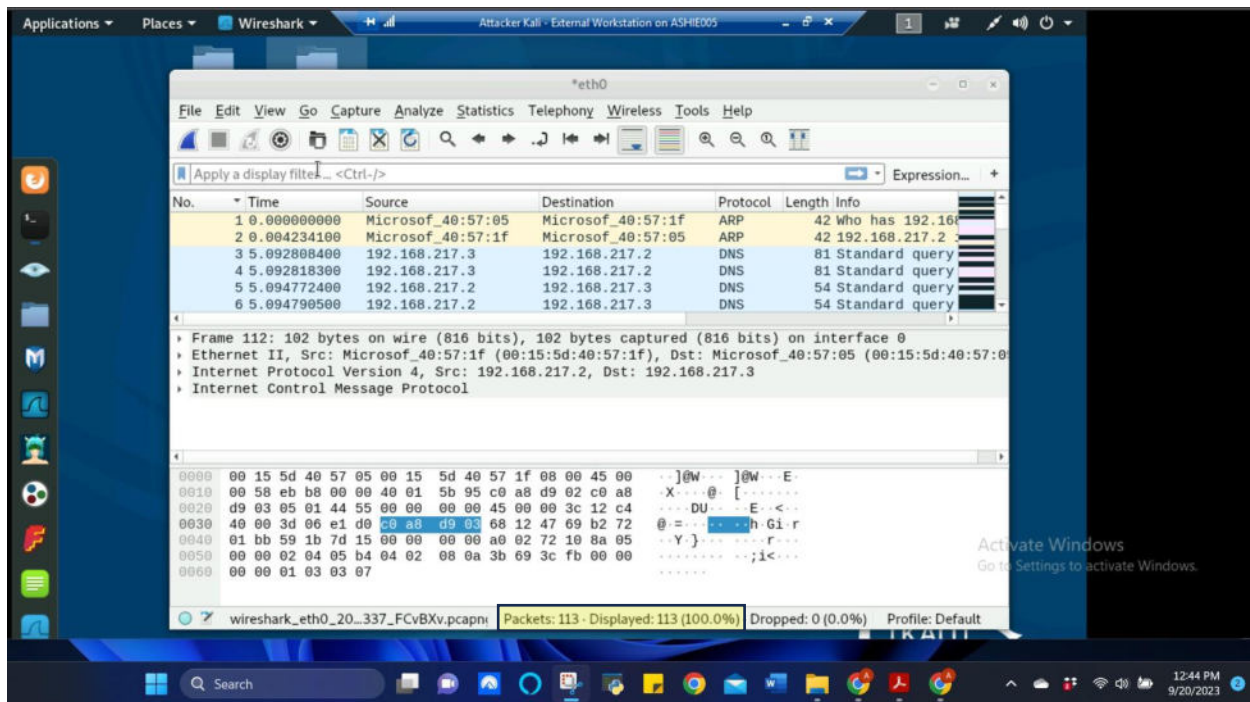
Applications ▾ Places ▾ Wireshark ▾ Attacker Kali - External Workstation on ASHIE005

*eth0

File Edit View Go Capture Analyze Statistics Telephony Wireless Tools Help

Apply a display filter ... <Ctrl-/>  Expression... +

| No. | Time | Source | Destination | Protocol | Length | Info |
|---|---|---|---|---|---|---|
| 1 | 0.000000000 | Microsof_40:57:05 | Microsof_40:57:1f | ARP | 42 | Who has 192.16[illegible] |
| 2 | 0.004234100 | Microsof_40:57:1f | Microsof_40:57:05 | ARP | 42 | 192.168.217.2 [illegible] |
| 3 | 5.092808400 | 192.168.217.3 | 192.168.217.2 | DNS | 81 | Standard query |
| 4 | 5.092818300 | 192.168.217.3 | 192.168.217.2 | DNS | 81 | Standard query |
| 5 | 5.094772400 | 192.168.217.2 | 192.168.217.3 | DNS | 54 | Standard query |
| 6 | 5.094790500 | 192.168.217.2 | 192.168.217.3 | DNS | 54 | Standard query |

Frame 112: 102 bytes on wire (816 bits), 102 bytes captured (816 bits) on interface 0
Ethernet II, Src: Microsof_40:57:1f (00:15:5d:40:57:1f), Dst: Microsof_40:57:05 (00:15:5d:40:57:0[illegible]
Internet Protocol Version 4, Src: 192.168.217.2, Dst: 192.168.217.3
Internet Control Message Protocol

0000 00 15 5d 40 57 05 00 15 5d 40 57 1f 08 00 45 00 ··]@W··· ]@W···E·
0010 00 58 eb b8 00 00 40 01 5b 95 c0 a8 d9 02 c0 a8 ·X····@· [·······
0020 d9 03 05 01 44 55 00 00 00 00 45 00 00 3c 12 c4 ····DU·· ··E··<··
0030 40 00 3d 06 e1 d0 c0 a8 d9 03 68 12 47 69 b2 72 @·=····· ··h·Gi·r
0040 01 bb 59 1b 7d 15 00 00 00 00 a0 02 72 10 8a 05 ··Y·}··· ····r···
0050 00 00 02 04 05 b4 04 02 08 0a 3b 69 3c fb 00 00 ········ ··;i<···
0060 00 00 01 03 03 07 ······

wireshark_eth0_20...337_FCvBXv.pcapng Packets: 113 · Displayed: 113 (100.0%) Dropped: 0 (0.0%) Profile: Default

Activate Windows
Go to Settings to activate Windows.

Search
12:44 PM
9/20/2023